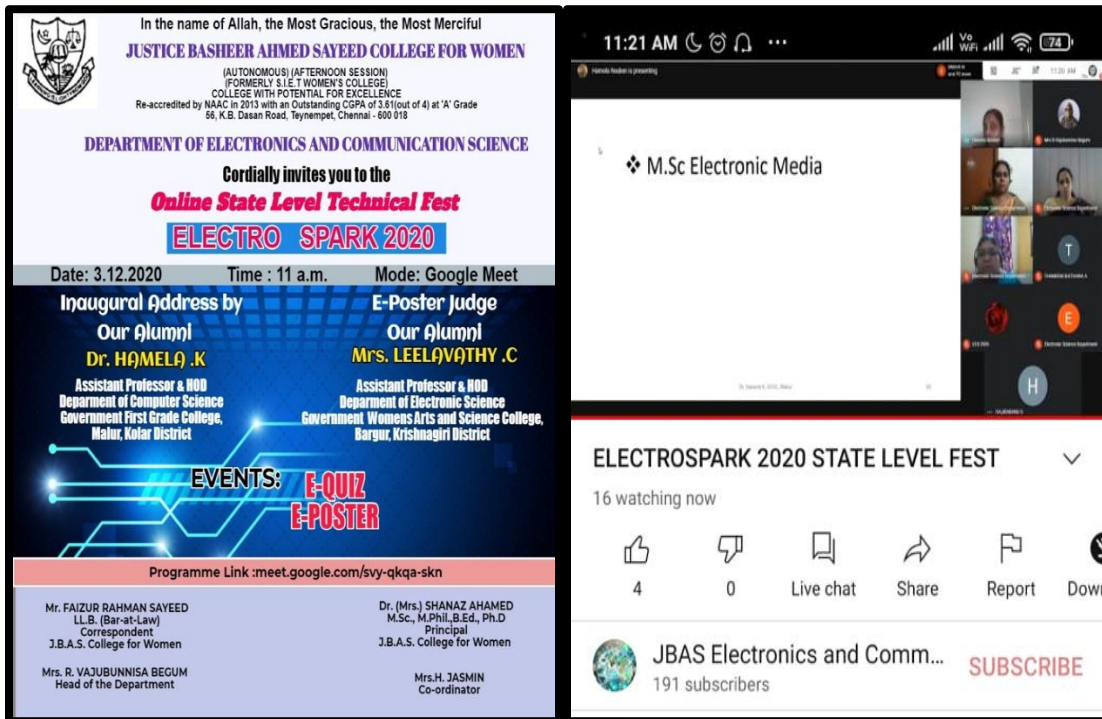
In the name of Allah, the Most Gracious, the Most Merciful

JUSTICE BASHEER AHMED SAYEED COLLEGE FOR WOMEN

(AUTONOMOUS) (AFTERNOON SESSION)
(FORMERLY S.I.E.T WOMEN'S COLLEGE)
COLLEGE WITH POTENTIAL FOR EXCELLENCE
Re-accredited by NAAC in 2013 with an Outstanding CGPA of 3.61(out of 4) at 'A' Grade
56, K.B. Dasan Road, Teynempet, Chennai - 600 018

DEPARTMENT OF ELECTRONICS AND COMMUNICATION SCIENCE

Cordially invites you to the

Online State Level Technical Fest

ELECTRO SPARK 2020

Date: 3.12.2020 Time : 11 a.m. Mode: Google Meet

Inaugural Address by
Our Alumni
Dr. HAMELA .K
Assistant Professor & HOD
Deparment of Computer Science
Government First Grade College,
Malur, Kolar District

E-Poster Judge
Our Alumni
Mrs. LEELAVATHY .C
Assistant Professor & HOD
Deparment of Electronic Science
Government Womens Arts and Science College,
Bargur, Krishnagiri District

EVENTS: E-QUIZ
E-POSTER

Programme Link :meet.google.com/svy-qkqa-skn

Mr. FAIZUR RAHMAN SAYEED
LL.B. (Bar-at-Law)
Correspondent
J.B.A.S. College for Women

Dr. (Mrs.) SHANAZ AHAMED
M.Sc., M.Phil.,B.Ed., Ph.D
Principal
J.B.A.S. College for Women

Mrs. R. VAJUBUNNISA BEGUM
Head of the Department

Mrs.H. JASMIN
Co-ordinator

11:21 AM

74

Hamela Kesheri is presenting

❖ M.Sc Electronic Media

T

E

H

ELECTROSPARK 2020 STATE LEVEL FEST

16 watching now

4
0
Live chat
Share
Report
Down

JBAS Electronics and Comm...
191 subscribers
SUBSCRIBE